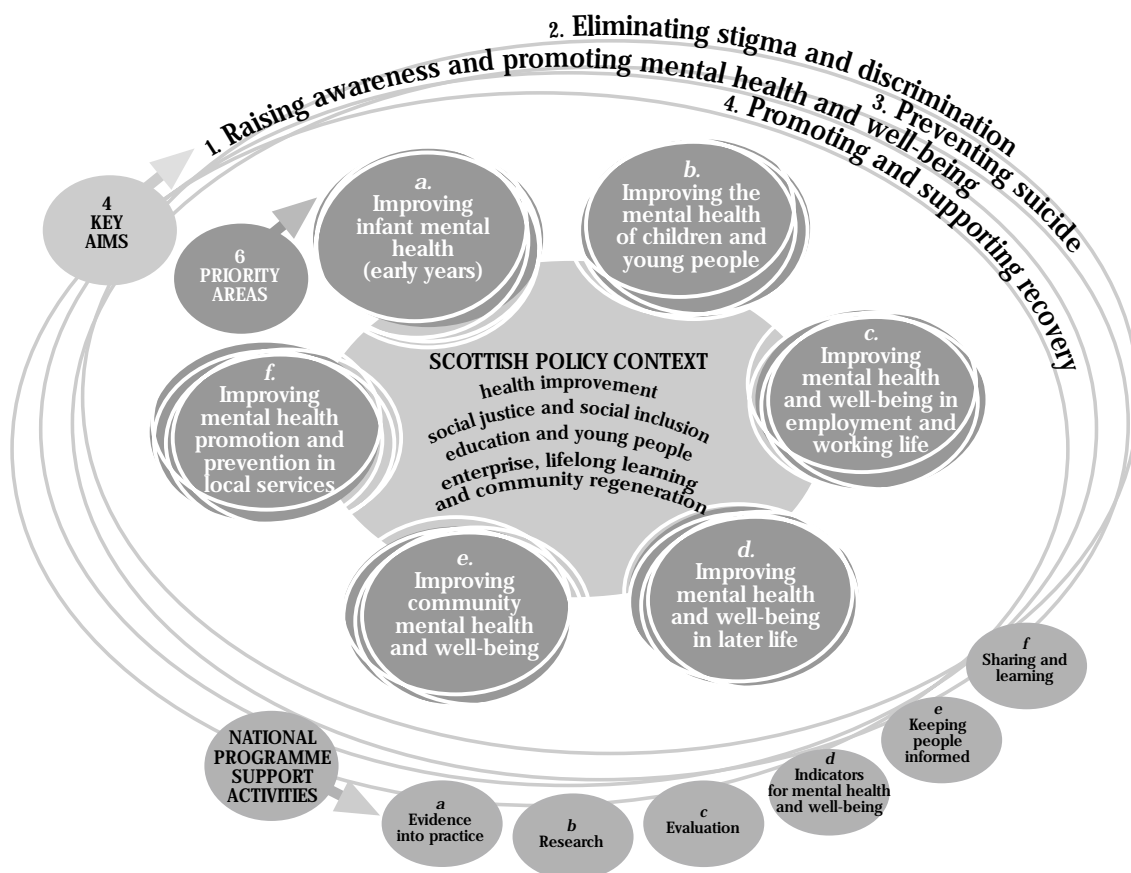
2. Eliminating stigma and discrimination

1. Raising awareness and promoting mental health and well-being

3. Preventing suicide

4. Promoting and supporting recovery

4 KEY AIMS

6 PRIORITY AREAS

a. Improving infant mental health (early years)

b. Improving the mental health of children and young people

c. Improving mental health and well-being in employment and working life

d. Improving mental health and well-being in later life

e. Improving community mental health and well-being

f. Improving mental health promotion and prevention in local services

SCOTTISH POLICY CONTEXT
health improvement
social justice and social inclusion
education and young people
enterprise, lifelong learning and community regeneration

NATIONAL PROGRAMME SUPPORT ACTIVITIES

a Evidence into practice

b Research

c Evaluation

d Indicators for mental health and well-being

e Keeping people informed

f Sharing and learning